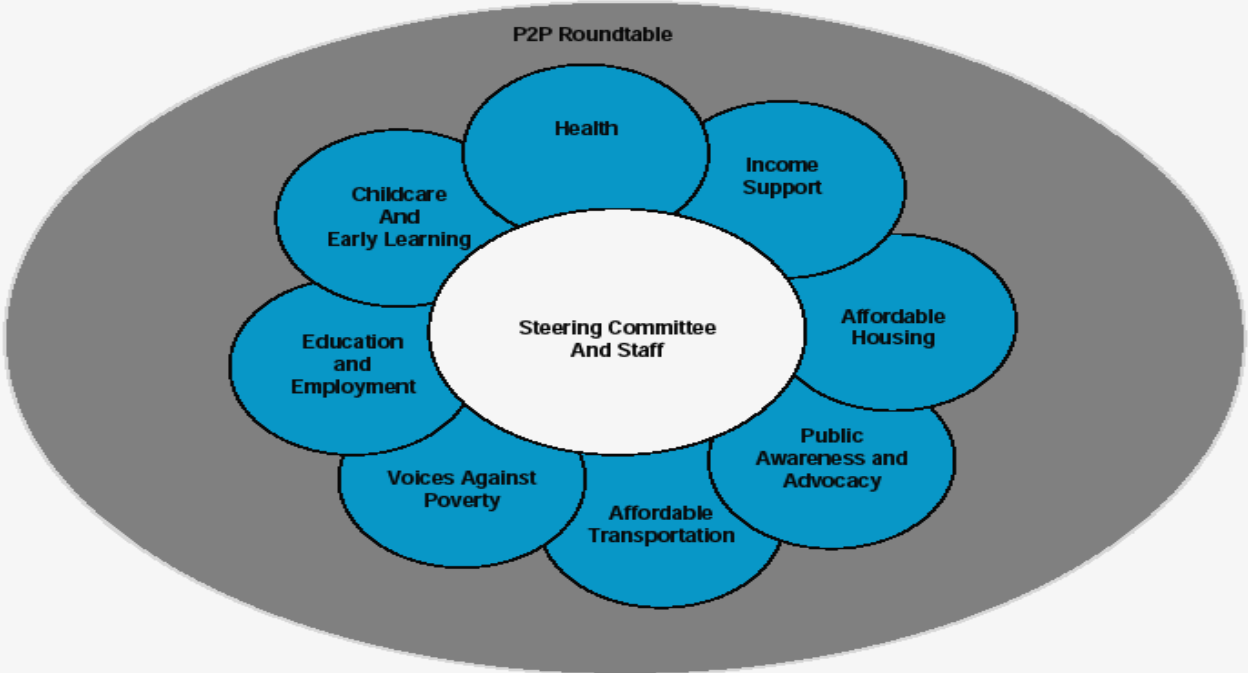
P2P Roundtable

Health

Income Support

Affordable Housing

Public Awareness and Advocacy

Affordable Transportation

Voices Against Poverty

Education and Employment

Childcare And Early Learning

Steering Committee And Staff